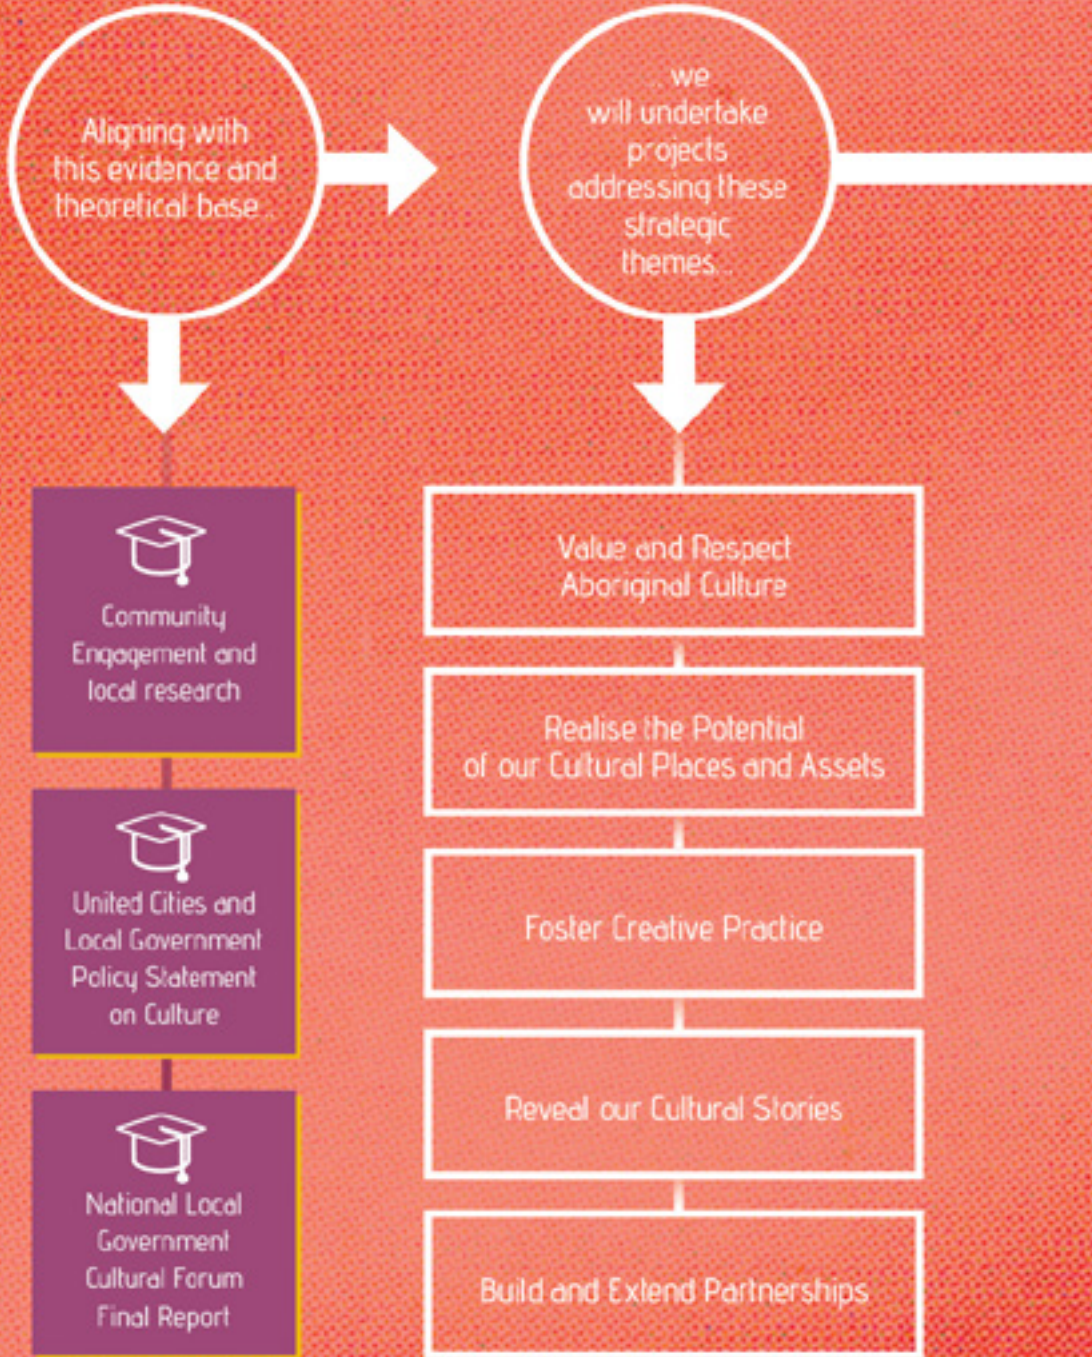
Aligning with this evidence and theoretical base...

...we will undertake projects addressing these strategic themes...

Community Engagement and local research

United Cities and Local Government Policy Statement on Culture

National Local Government Cultural Forum Final Report

Value and Respect Aboriginal Culture

Realise the Potential of our Cultural Places and Assets

Foster Creative Practice

Reveal our Cultural Stories

Build and Extend Partnerships